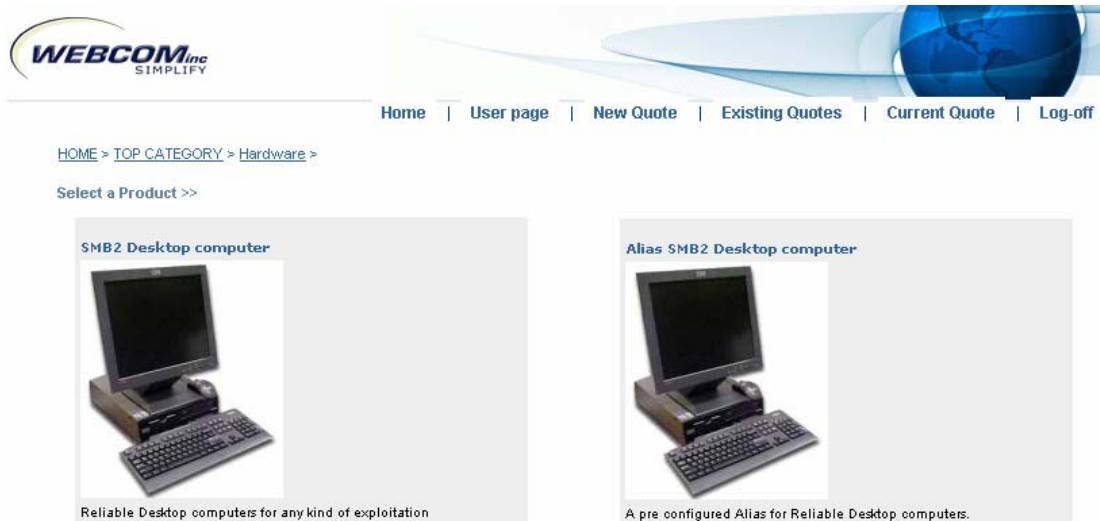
WEBCOMinc
SIMPLIFY

Home | User page | New Quote | Existing Quotes | Current Quote | Log-off

HOME > TOP CATEGORY > Hardware >

Select a Product >>

SMB2 Desktop computer

Reliable Desktop computers for any kind of exploitation

Alias SMB2 Desktop computer

A pre configured Alias for Reliable Desktop computers.